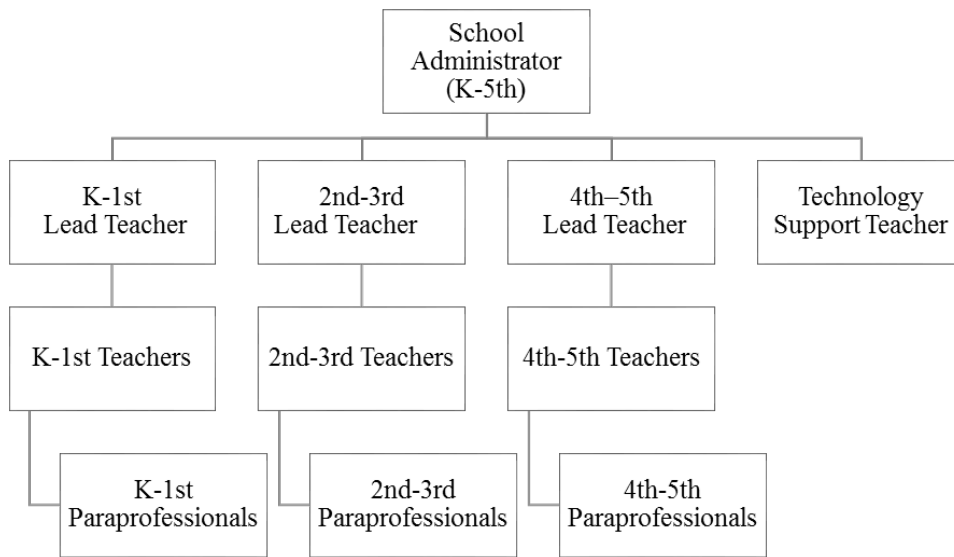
School Administrator (K-5th)

K-1st Lead Teacher

2nd-3rd Lead Teacher

4th–5th Lead Teacher

Technology Support Teacher

K-1st Teachers

2nd-3rd Teachers

4th-5th Teachers

K-1st Paraprofessionals

2nd-3rd Paraprofessionals

4th-5th Paraprofessionals